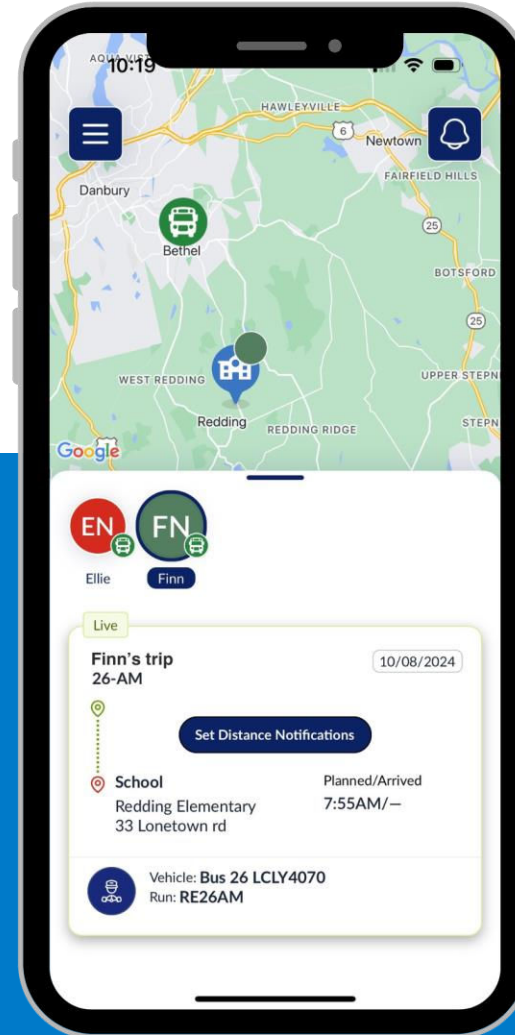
10:19

HAWLEYVILLE
6
Newtown
FAIRFIELD HILLS
Danbury
Bethel
25
BOTSFORD
25
WEST REDDING
UPPER STEPN
Redding
REDDING RIDGE
STEPN
Google

EN
FN
Ellie
Finn

Live
Finn's trip
26-AM
10/08/2024
Set Distance Notifications
School
Redding Elementary
33 Lonetown rd
Planned/Arrived
7:55AM/—

Vehicle: Bus 26 LCLY4070
Run: RE26AM